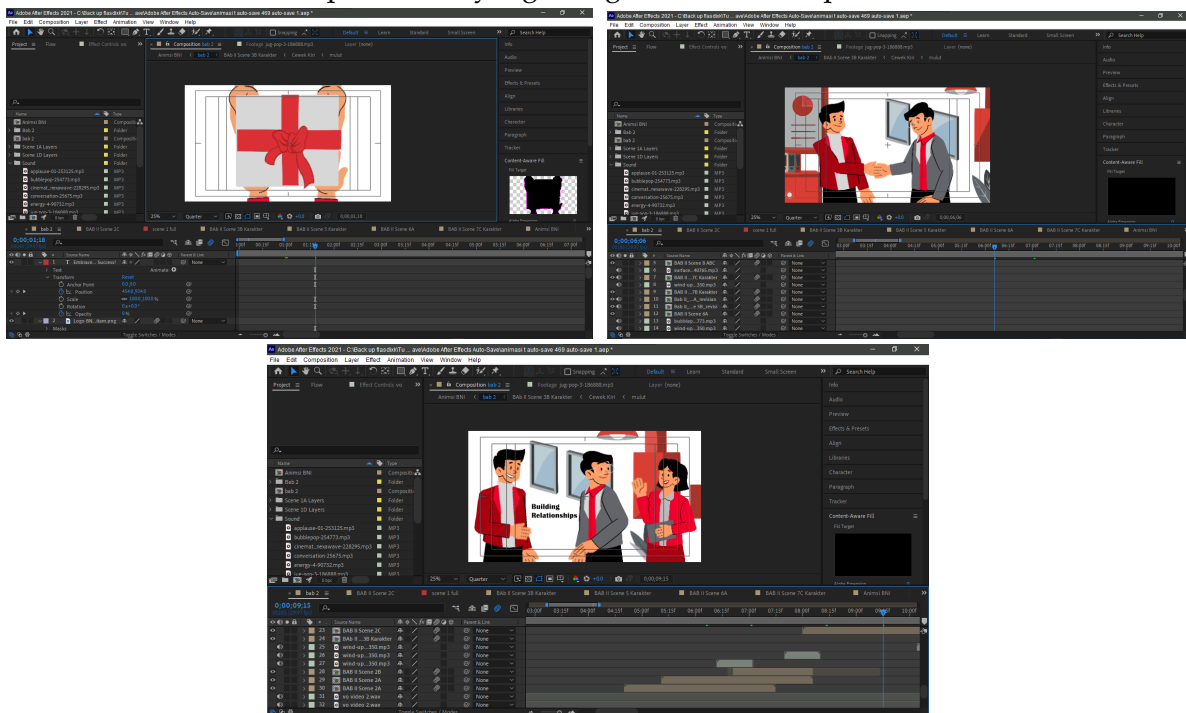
Adobe After Effects 2021 - C:\Back up ffasdkit\Tu ... ave\Adobe After Effects Auto-Save\animasi1 auto-save 469 auto-save 1.aep *

File Edit Composition Layer Effect Animation View Window Help

Default Learn Standard Small Screen Search Help

Project Flow Effect Controls wa Composition bab 2 Footage jug-pop-3-186888.mp3 Layer (none)

Animasi BNI bab 2 BAB II Scene 3B Karakter Cewek Kiri mulut

Info
Audio
Preview
Effects & Presets
Align
Libraries
Character
Paragraph
Tracker
Content-Aware Fill
Fill Target

| Name | Type |
|---|---|
| Animasi BNI | Compositi |
| Bab 2 | Folder |
| bab 2 | Compositi |
| Scene 1A Layers | Folder |
| Scene 1D Layers | Folder |
| Sound | Folder |
| applause-01-253125.mp3 | MP3 |
| bubblepop-254773.mp3 | MP3 |
| cinemat...neswave-228295.mp3 | MP3 |
| conversation-25675.mp3 | MP3 |
| energy-4-90732.mp3 | MP3 |

25% Quarter +0.0 0;00;01;18

0;00;01;18

Source Name
Embrace... Success!
Text
Animate
Transform
Reset
Anchor Point 0.0,0.0
Position 4540,1040
Scale 100.0,100.0%
Rotation 0x+0.0°
Opacity 0%
Logo BN...tism.png
Masks
None

Toggle Switches / Modes

bab 2 BAB II Scene 2C scene 1 full BAB II Scene 3B Karakter BAB II Scene 3 Karakter BAB II Scene 6A BAB II Scene 7C Karakter Animasi BNI

0;00;06;06

BAB II Scene 9 ABC
surface...90760.mp3
BAB II ...7C Karakter
wind-up....350.mp3
BAB II ...7B Karakter
Bab II ...A_revision
Bab II ...e 3B_revisi
BAB II Scene 6A
bubblepop...773.mp3
wind-up....350.mp3

Parent & Link
None

0;00;09;15

Building Relationships

BAB II Scene 2C
BAB II ...3B Karakter
wind-up....350.mp3
wind-up....350.mp3
wind-up....350.mp3
BAB II Scene 2B
BAB II Scene 2A
BAB II Scene 2A
vo video 2.wav
vo video 2.wav

Toggle Switches / Modes